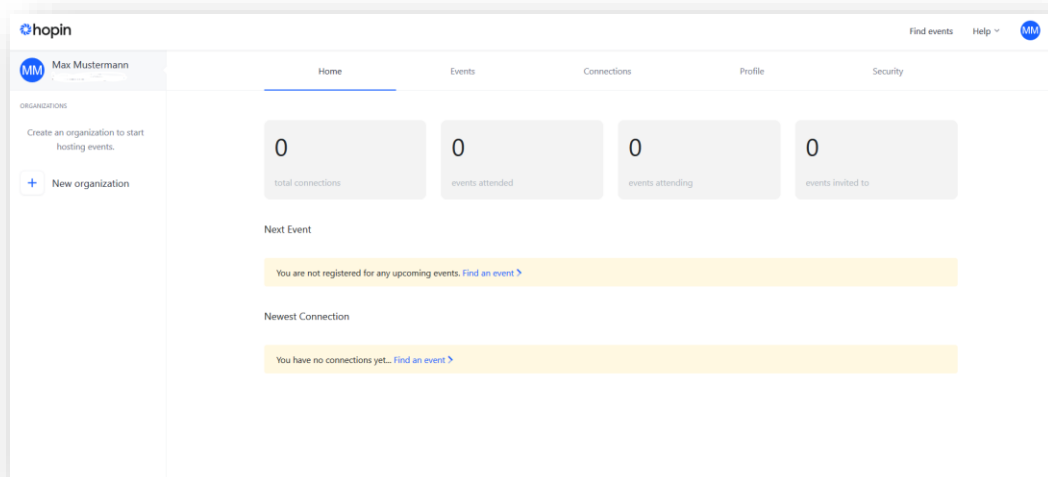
hopin

Find events Help MM

MM Max Mustermann

ORGANIZATIONS

Create an organization to start hosting events.

+ New organization

Home Events Connections Profile Security

0
total connections

0
events attended

0
events attending

0
events invited to

Next Event

You are not registered for any upcoming events. Find an event >

Newest Connection

You have no connections yet... Find an event >